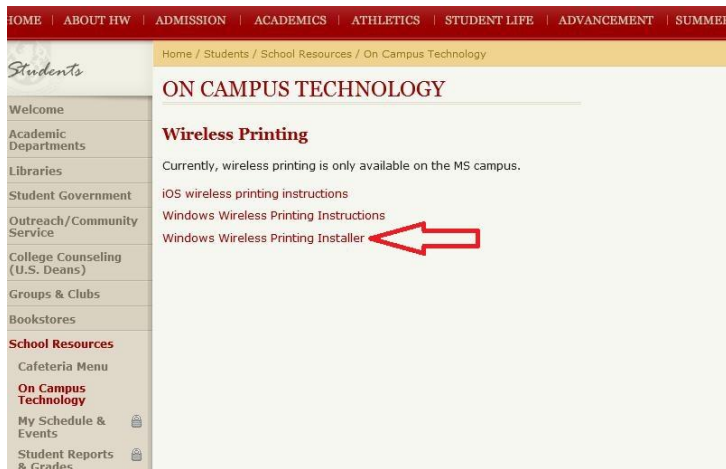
HOME | ABOUT HW | ADMISSION | ACADEMICS | ATHLETICS | STUDENT LIFE | ADVANCEMENT | SUMMER

Students

Welcome

Academic Departments

Libraries

Student Government

Outreach/Community Service

College Counseling (U.S. Deans)

Groups & Clubs

Bookstores

School Resources

Cafeteria Menu

On Campus Technology

My Schedule & Events

Student Reports & Grades

Home / Students / School Resources / On Campus Technology

ON CAMPUS TECHNOLOGY

Wireless Printing

Currently, wireless printing is only available on the MS campus.

iOS wireless printing instructions

Windows Wireless Printing Instructions

Windows Wireless Printing Installer